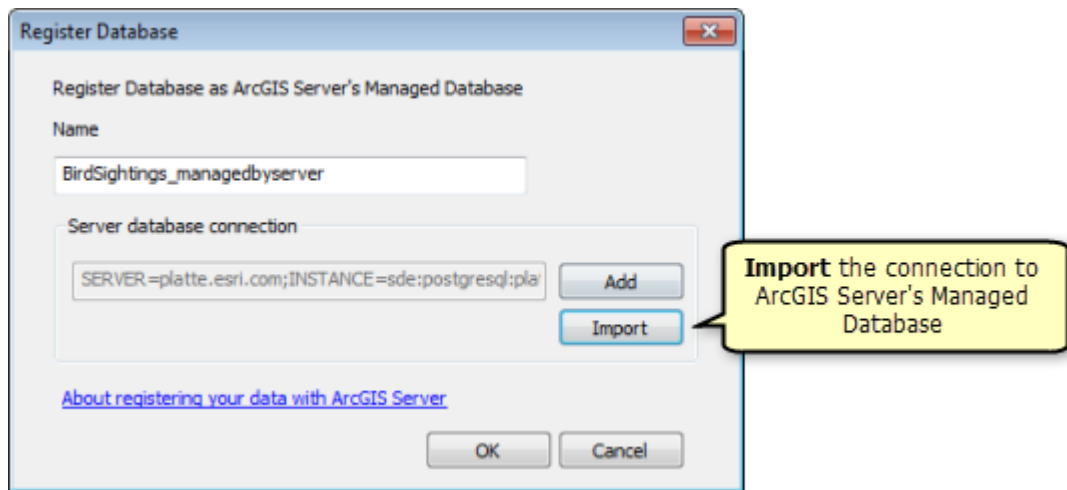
Register Database

Register Database as ArcGIS Server's Managed Database

Name

BirdSightings_managedbyserver

Server database connection

SERVER=platte.esri.com;INSTANCE=sde:postgresql:pla

Add

Import

**Import** the connection to ArcGIS Server's Managed Database

About registering your data with ArcGIS Server

OK

Cancel